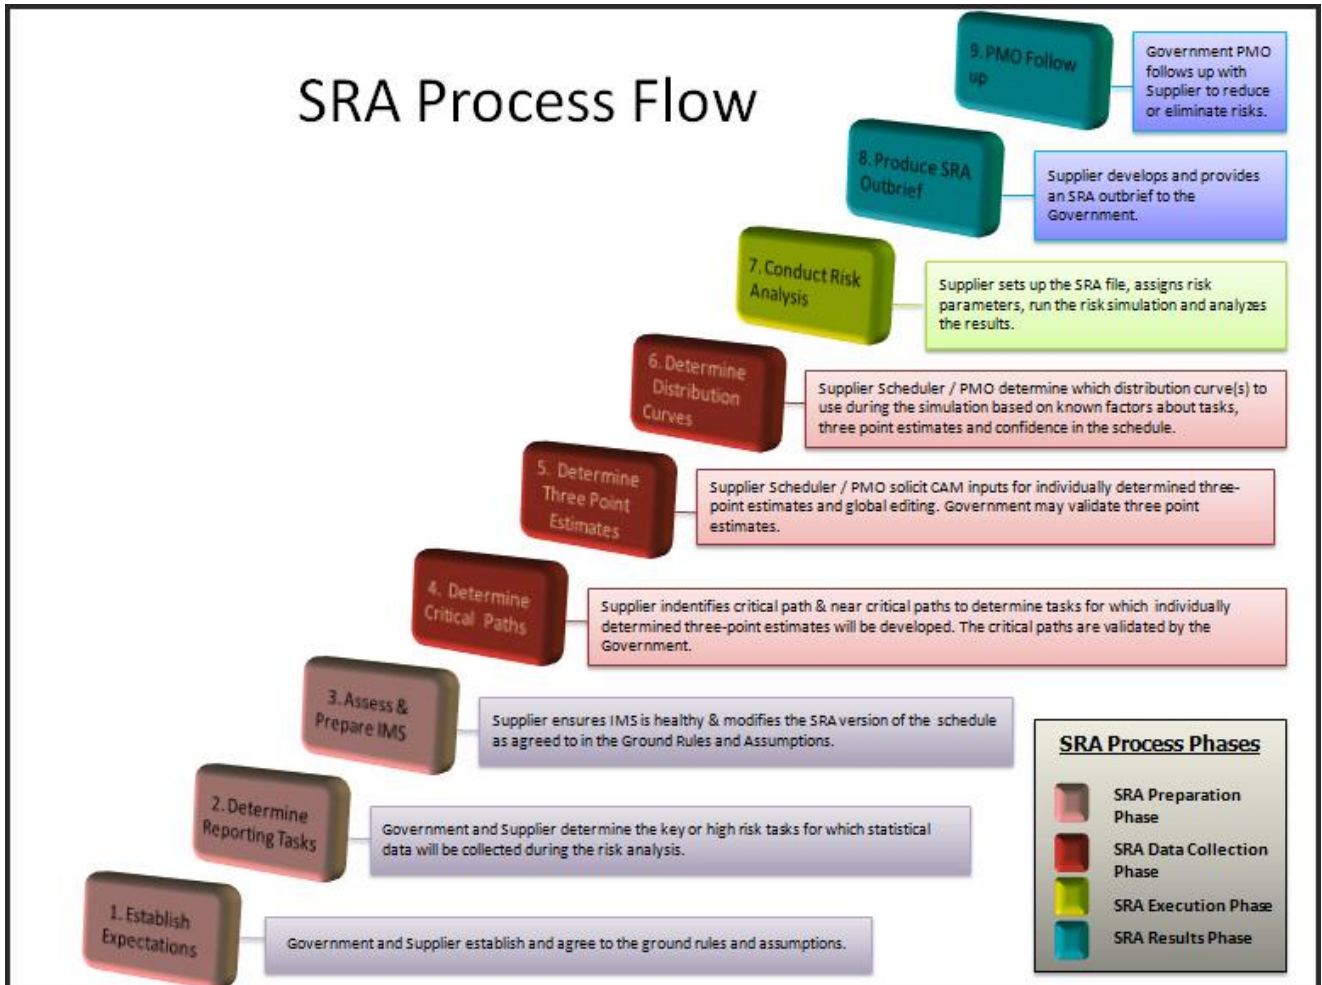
SRA Process Flow

9. PMO Follow up

Government PMO follows up with Supplier to reduce or eliminate risks.

8. Produce SRA Outbrief

Supplier develops and provides an SRA outbrief to the Government.

7. Conduct Risk Analysis

Supplier sets up the SRA file, assigns risk parameters, run the risk simulation and analyzes the results.

6. Determine Distribution Curves

Supplier Scheduler / PMO determine which distribution curve(s) to use during the simulation based on known factors about tasks, three point estimates and confidence in the schedule.

5. Determine Three Point Estimates

Supplier Scheduler / PMO solicit CAM inputs for individually determined three-point estimates and global editing. Government may validate three point estimates.

4. Determine Critical Paths

Supplier indentifies critical path & near critical paths to determine tasks for which individually determined three-point estimates will be developed. The critical paths are validated by the Government.

3. Assess & Prepare IMS

Supplier ensures IMS is healthy & modifies the SRA version of the schedule as agreed to in the Ground Rules and Assumptions.

2. Determine Reporting Tasks

Government and Supplier determine the key or high risk tasks for which statistical data will be collected during the risk analysis.

1. Establish Expectations

Government and Supplier establish and agree to the ground rules and assumptions.

SRA Process Phases

SRA Preparation Phase

SRA Data Collection Phase

SRA Execution Phase

SRA Results Phase